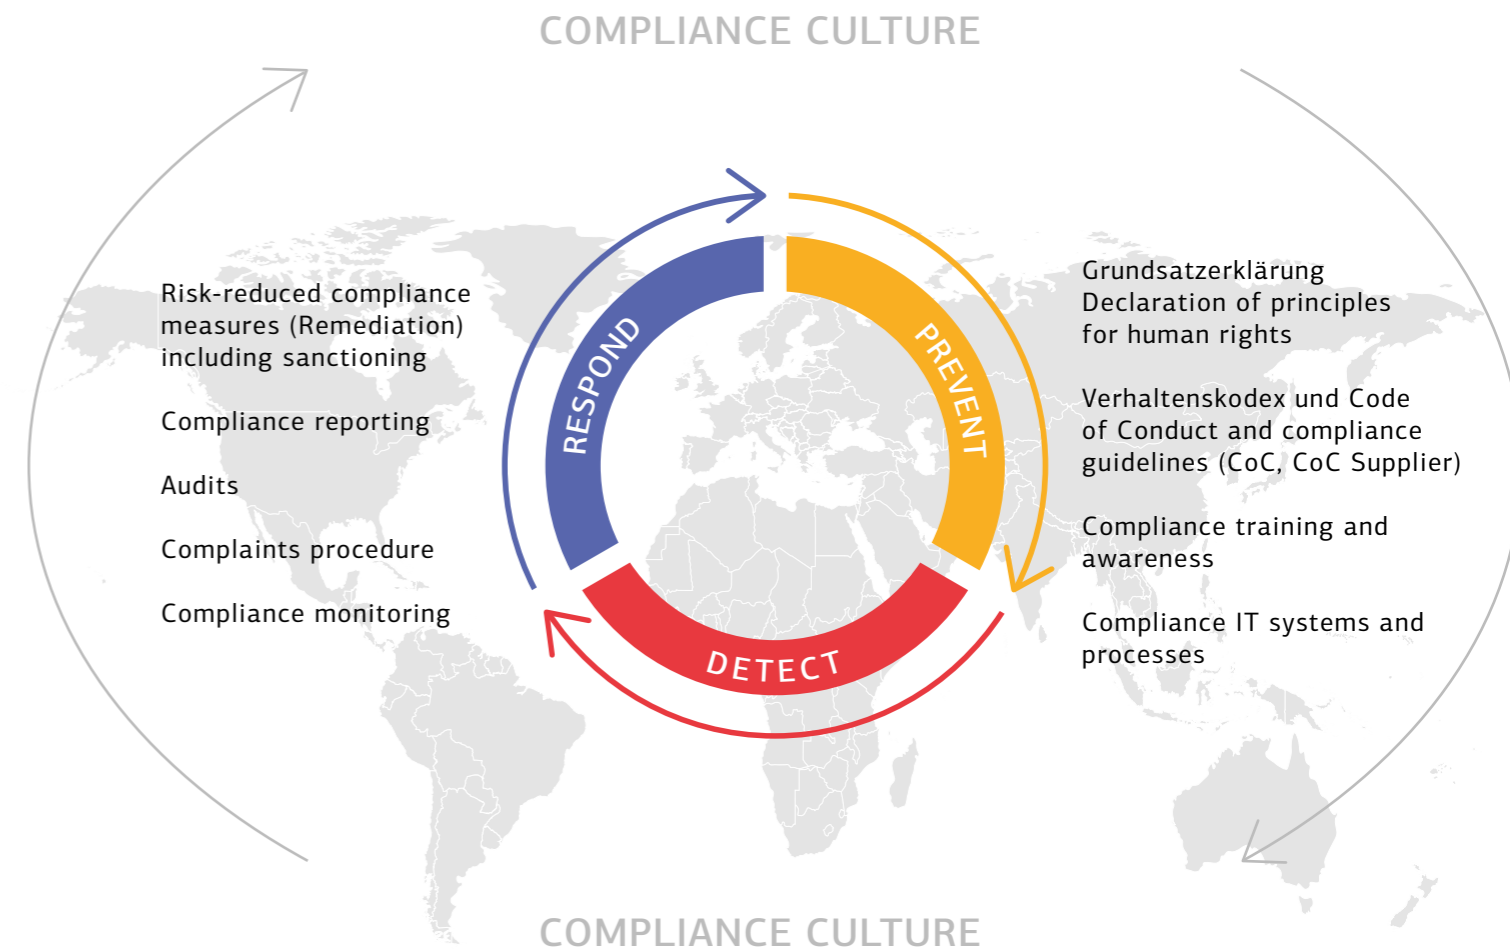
COMPLIANCE CULTURE

Risk-reduced compliance measures (Remediation) including sanctioning

Compliance reporting

Audits

Complaints procedure

Compliance monitoring

RESPOND

PREVENT

DETECT

Grundsatzerklärung Declaration of principles for human rights

Verhaltenskodex und Code of Conduct and compliance guidelines (CoC, CoC Supplier)

Compliance training and awareness

Compliance IT systems and processes

COMPLIANCE CULTURE